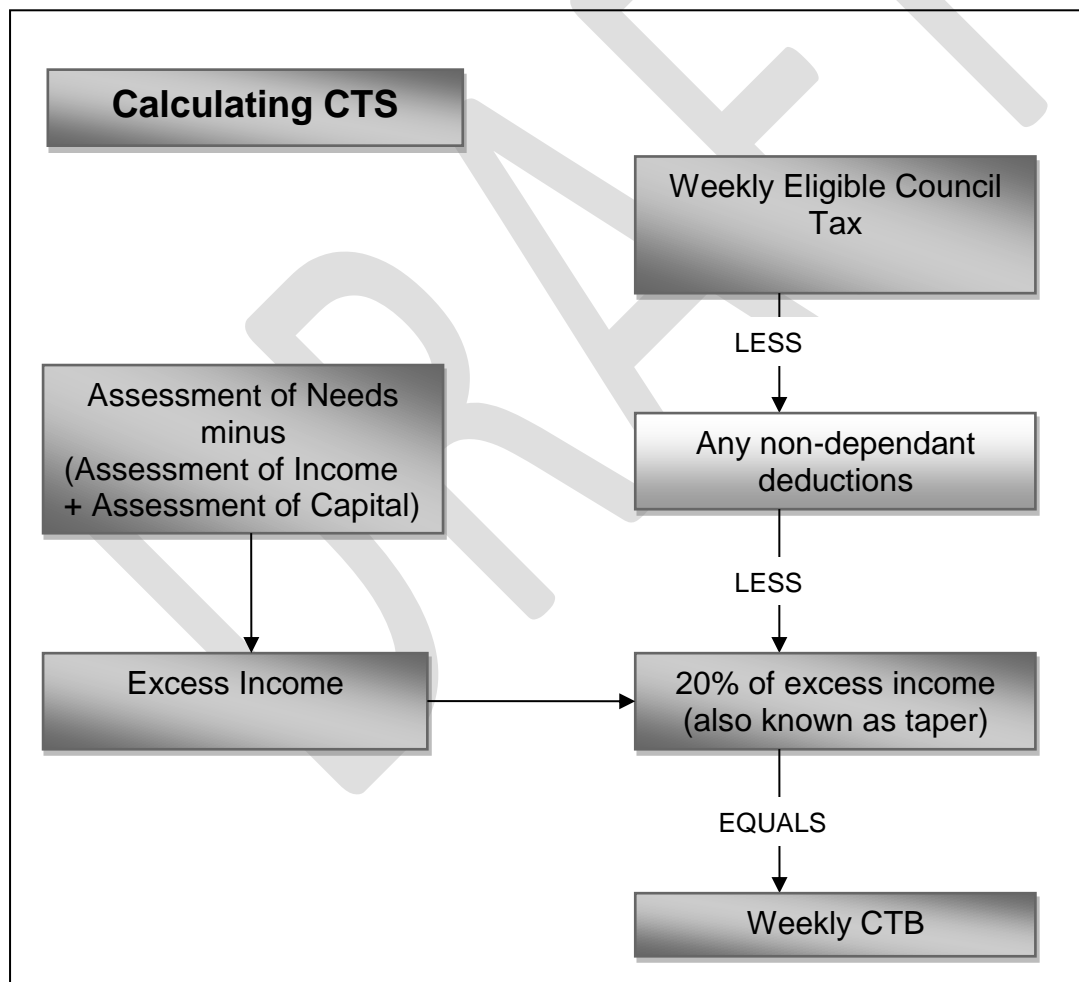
DRAFT

Calculating CTS

Weekly Eligible Council Tax

LESS

Any non-dependant deductions

LESS

Assessment of Needs minus (Assessment of Income + Assessment of Capital)

Excess Income

20% of excess income (also known as taper)

EQUALS

Weekly CTB